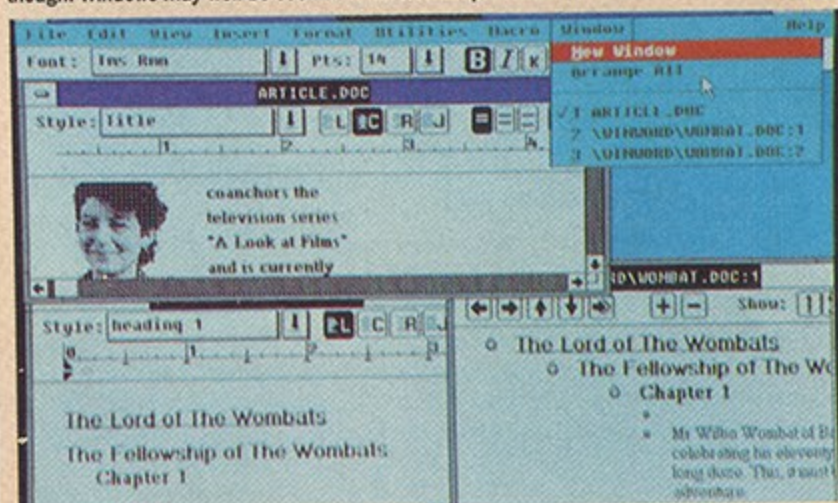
File Edit View Insert Format Utilities Macro Window Help

Font: Tms Rmn Pts: 14 B I K

New Window
Arrange All

✓1 ARTICLE.DOC
2 \WINWORD\WOMBAT.DOC:1
3 \WINWORD\WOMBAT.DOC:2

ARTICLE.DOC

Style: Title L C R J

coanchors the television series "A Look at Films" and is currently

D\WOMBAT.DOC:1

Show: 1

Style: heading 1 L C R J

The Lord of The Wombats

The Fellowship of The Wombats

Chapter 1

The Lord of The Wombats

The Fellowship of The W

Chapter 1

Mr Wilbo Wombat of B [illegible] celebrating his eleventy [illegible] long dozo. This, it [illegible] adventure